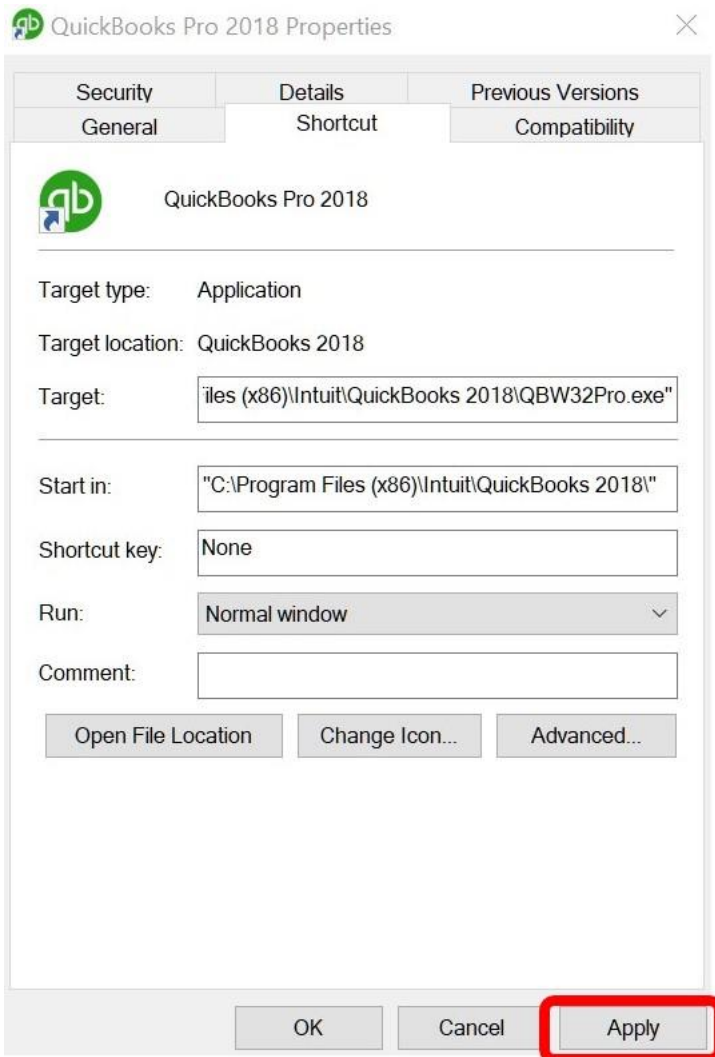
QuickBooks Pro 2018 Properties

Security
Details
Previous Versions
General
Shortcut
Compatibility

QuickBooks Pro 2018

Target type: Application

Target location: QuickBooks 2018

Target: 'iles (x86)\Intuit\QuickBooks 2018\QBW32Pro.exe"

Start in: "C:\Program Files (x86)\Intuit\QuickBooks 2018\"

Shortcut key: None

Run: Normal window

Comment:

Open File Location
Change Icon...
Advanced...

OK
Cancel
Apply